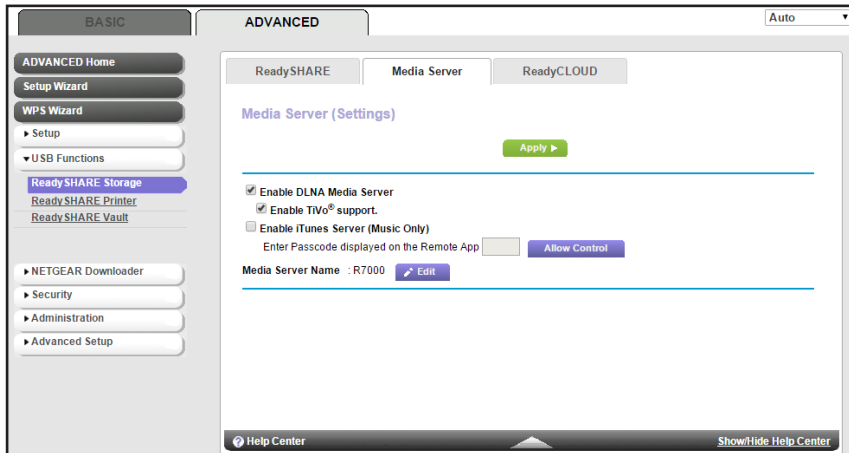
BASIC
ADVANCED
Auto

ADVANCED Home
Setup Wizard
WPS Wizard
▸ Setup
▾ USB Functions
ReadySHARE Storage
ReadySHARE Printer
ReadySHARE Vault

▸ NETGEAR Downloader
▸ Security
▸ Administration
▸ Advanced Setup

ReadySHARE
Media Server
ReadyCLOUD

Media Server (Settings)

Apply ▸

Enable DLNA Media Server
Enable TiVo® support.
Enable iTunes Server (Music Only)
Enter Passcode displayed on the Remote App
Allow Control
Media Server Name : R7000
Edit

Help Center
Show/Hide Help Center